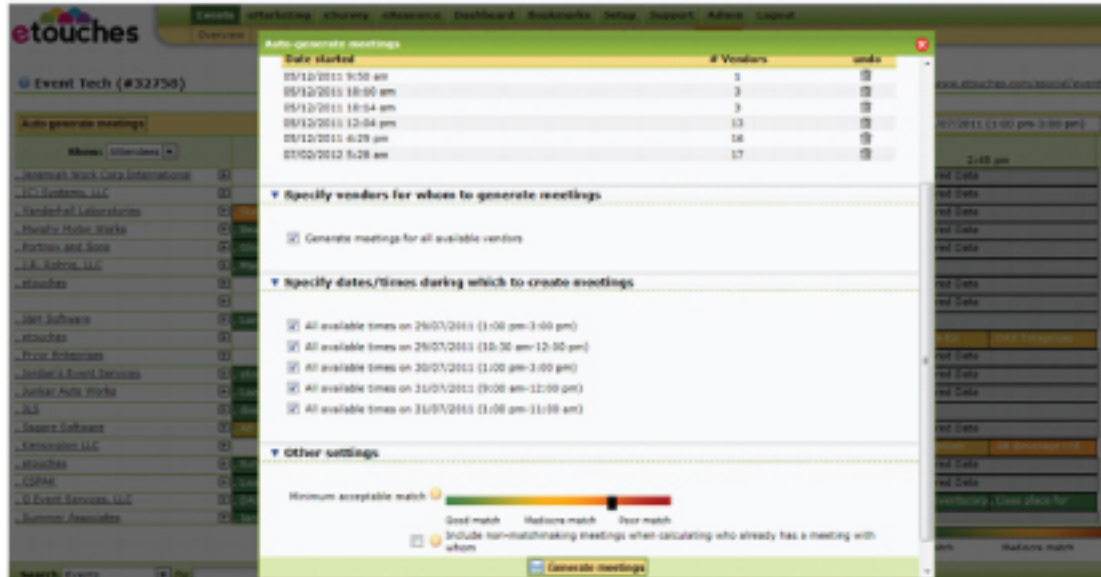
etouches

Events eMarketing eSurvey eResource Dashboard Bookmarks Setup Support Admin Logout

Overview

Event Tech (#32758)

Auto generate meetings

Show: Attendees

Jeremiah Work Corp International
ICI Systems, LLC
Vanderhall Laboratories
Murphy Motor Works
Porthos and Sons
J.B. Kahnie, LLC
etouches
JAM Software
etouches
Pryor Enterprises
Jordan's Event Services
Junker Auto Works
ILS
Saggre Software
Kensington LLC
etouches
CSPAK
D Event Services, LLC
Sumner Associates

Auto-generate meetings

| Date started | # Vendors | undo |
|---|---|---|
| 05/12/2011 9:50 am | 1 | |
| 05/12/2011 10:00 am | 3 | |
| 05/12/2011 10:14 am | 3 | |
| 05/12/2011 12:04 pm | 13 | |
| 05/12/2011 4:29 pm | 16 | |
| 07/02/2012 5:28 am | 17 | |

Specify vendors for whom to generate meetings

Generate meetings for all available vendors

Specify dates/times during which to create meetings

All available times on 29/07/2011 (1:00 pm-3:00 pm)
All available times on 29/07/2011 (10:30 am-12:00 pm)
All available times on 30/07/2011 (1:00 pm-3:00 pm)
All available times on 31/07/2011 (9:00 am-12:00 pm)
All available times on 31/07/2011 (1:00 pm-11:00 am)

Other settings

Minimum acceptable match

Good match Mediocre match Poor match

Include non-matchmaking meetings when calculating who already has a meeting with whom

Generate meetings

www.etouches.com/ereg/event

07/2011 (1:00 pm-3:00 pm)

2:45 pm

red Data

Mediocre match

Search Events